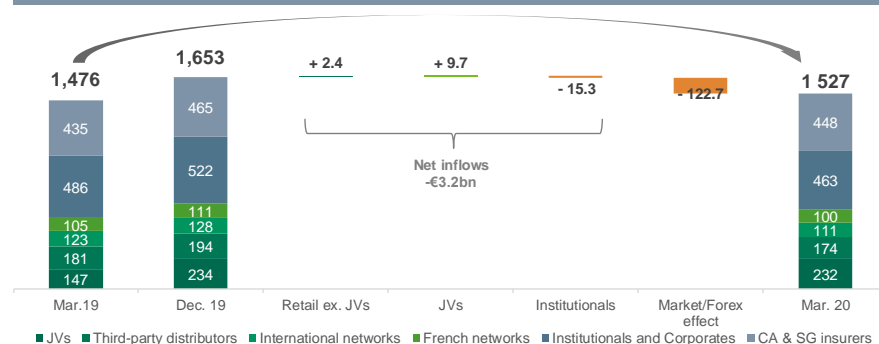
1,476

| 435 |
|---|
| 486 |
| 105 |
| 123 |
| 181 |
| 147 |

1,653

| 465 |
|---|
| 522 |
| 111 |
| 128 |
| 194 |
| 234 |

+ 2.4

+ 9.7

- 15.3

- 122.7

Net inflows
-€3.2bn

1 527

| 448 |
|---|
| 463 |
| 100 |
| 111 |
| 174 |
| 232 |

Mar.19 Dec. 19 Retail ex. JVs JVs Institutionals Market/Forex effect Mar. 20

JVs Third-party distributors International networks French networks Institutionals and Corporates CA & SG insurers